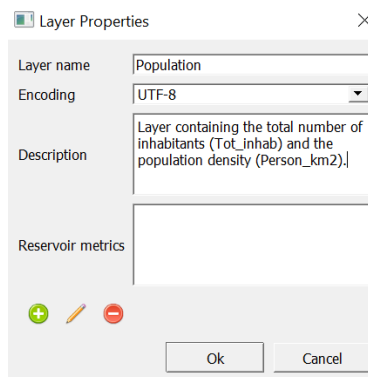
Layer Properties

Layer name
Population

Encoding
UTF-8

Description
Layer containing the total number of inhabitants (Tot_inhab) and the population density (Person_km2).

Reservoir metrics

Ok
Cancel